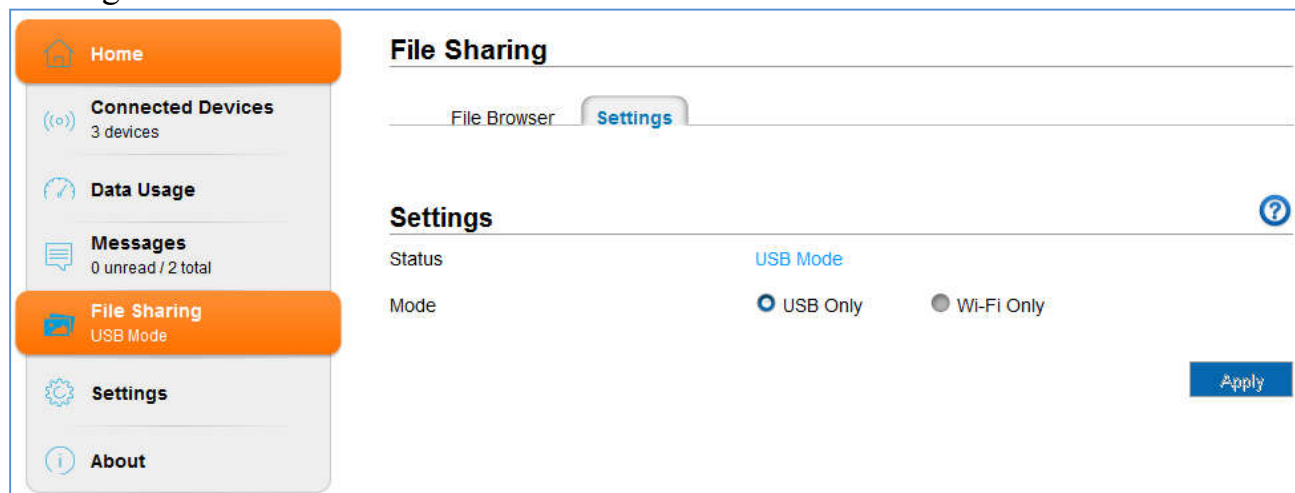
Home

Connected Devices
3 devices

Data Usage

Messages
0 unread / 2 total

File Sharing
USB Mode

Settings

About

File Sharing

File Browser

Settings

Settings

Status USB Mode

Mode USB Only Wi-Fi Only

Apply